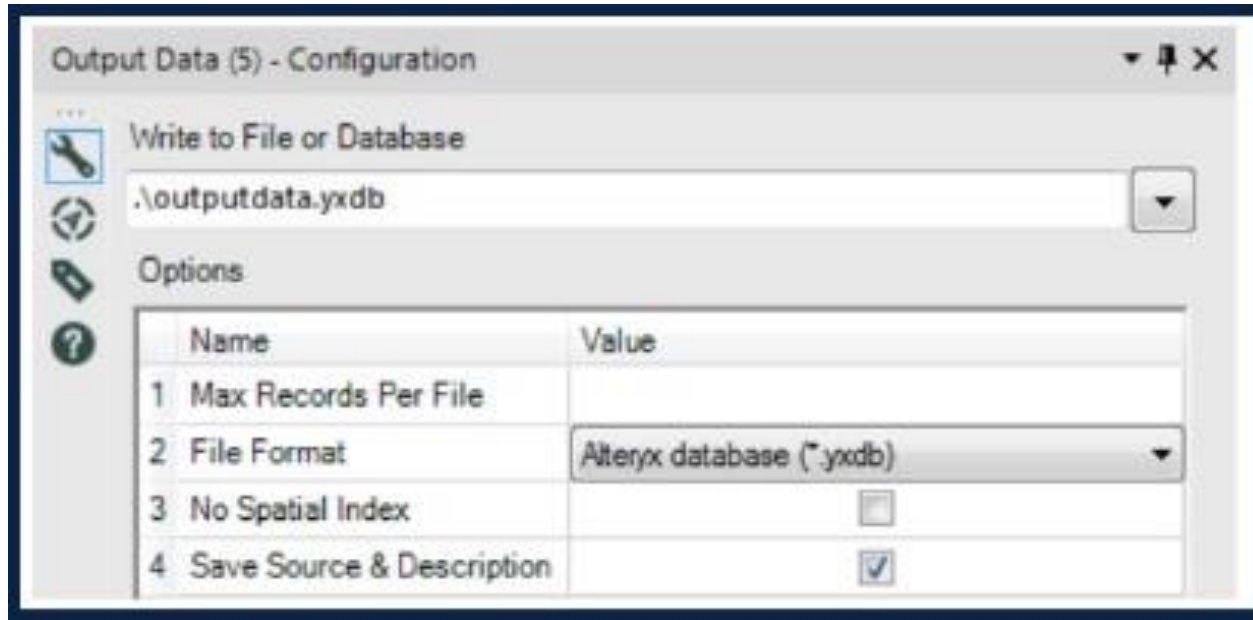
Output Data (5) - Configuration

Write to File or Database

.\outputdata.yxdb

Options

| | Name | Value |
|---|---|---|
| 1 | Max Records Per File | |
| 2 | File Format | Alteryx database (*.yxdb) |
| 3 | No Spatial Index | |
| 4 | Save Source & Description | |